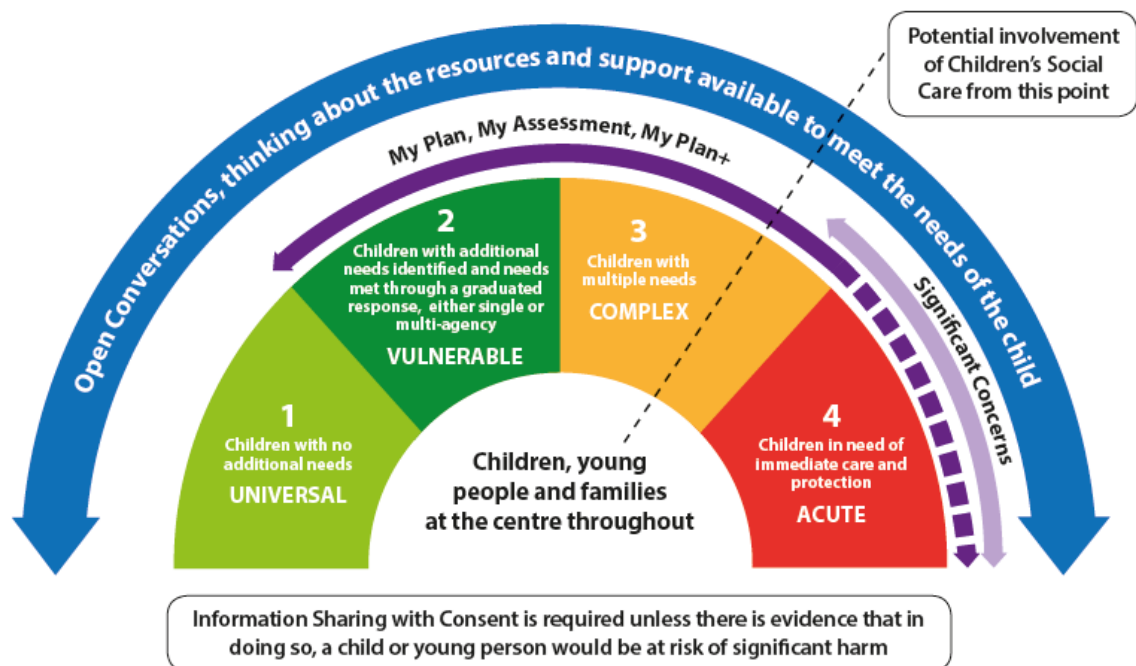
Open Conversations, thinking about the resources and support available to meet the needs of the child

Potential involvement of Children's Social Care from this point

My Plan, My Assessment, My Plan+

2
Children with additional needs identified and needs met through a graduated response, either single or multi-agency
VULNERABLE

3
Children with multiple needs
COMPLEX

Significant Concerns

1
Children with no additional needs
UNIVERSAL

4
Children in need of immediate care and protection
ACUTE

Children, young people and families at the centre throughout

Information Sharing with Consent is required unless there is evidence that in doing so, a child or young person would be at risk of significant harm